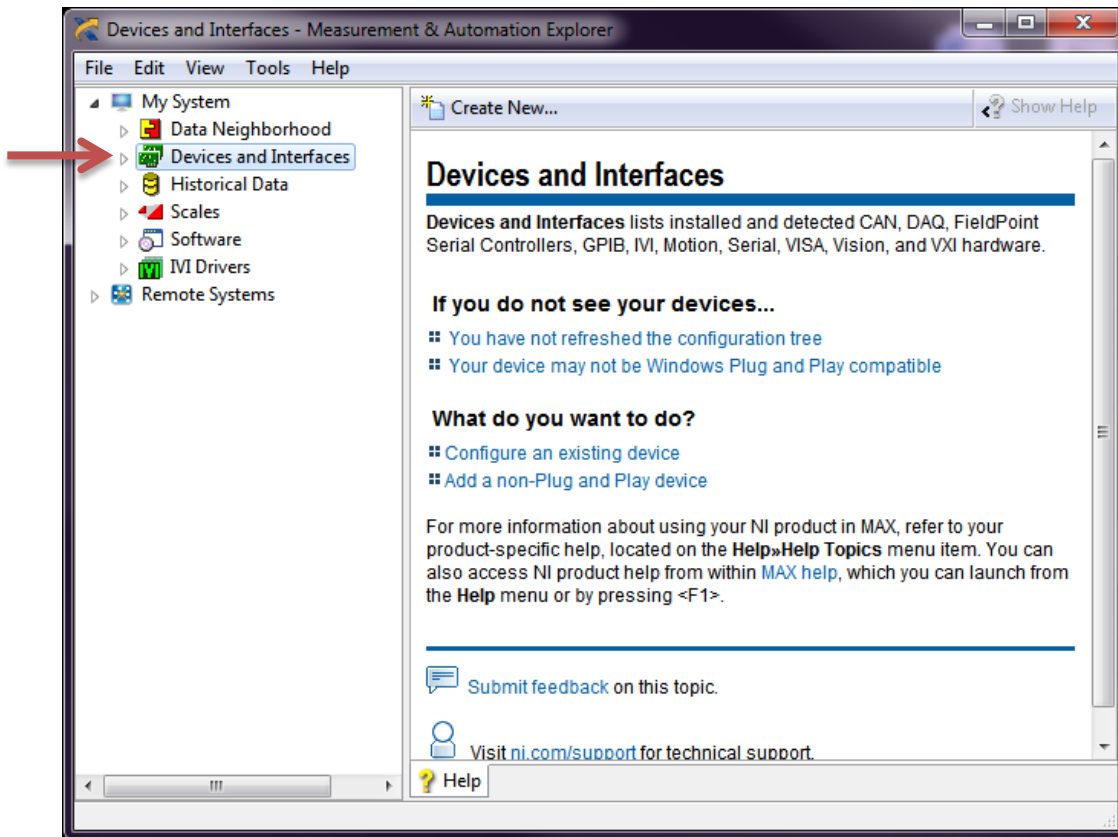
Devices and Interfaces - Measurement & Automation Explorer

File Edit View Tools Help

My System
Data Neighborhood
Devices and Interfaces
Historical Data
Scales
Software
IVI Drivers
Remote Systems

Create New...

Show Help

Devices and Interfaces

**Devices and Interfaces** lists installed and detected CAN, DAQ, FieldPoint Serial Controllers, GPIB, IVI, Motion, Serial, VISA, Vision, and VXI hardware.

If you do not see your devices...

You have not refreshed the configuration tree
Your device may not be Windows Plug and Play compatible

What do you want to do?

Configure an existing device
Add a non-Plug and Play device

For more information about using your NI product in MAX, refer to your product-specific help, located on the **Help»Help Topics** menu item. You can also access NI product help from within MAX help, which you can launch from the **Help** menu or by pressing <F1>.

Submit feedback on this topic.

Visit ni.com/support for technical support.

Help

III